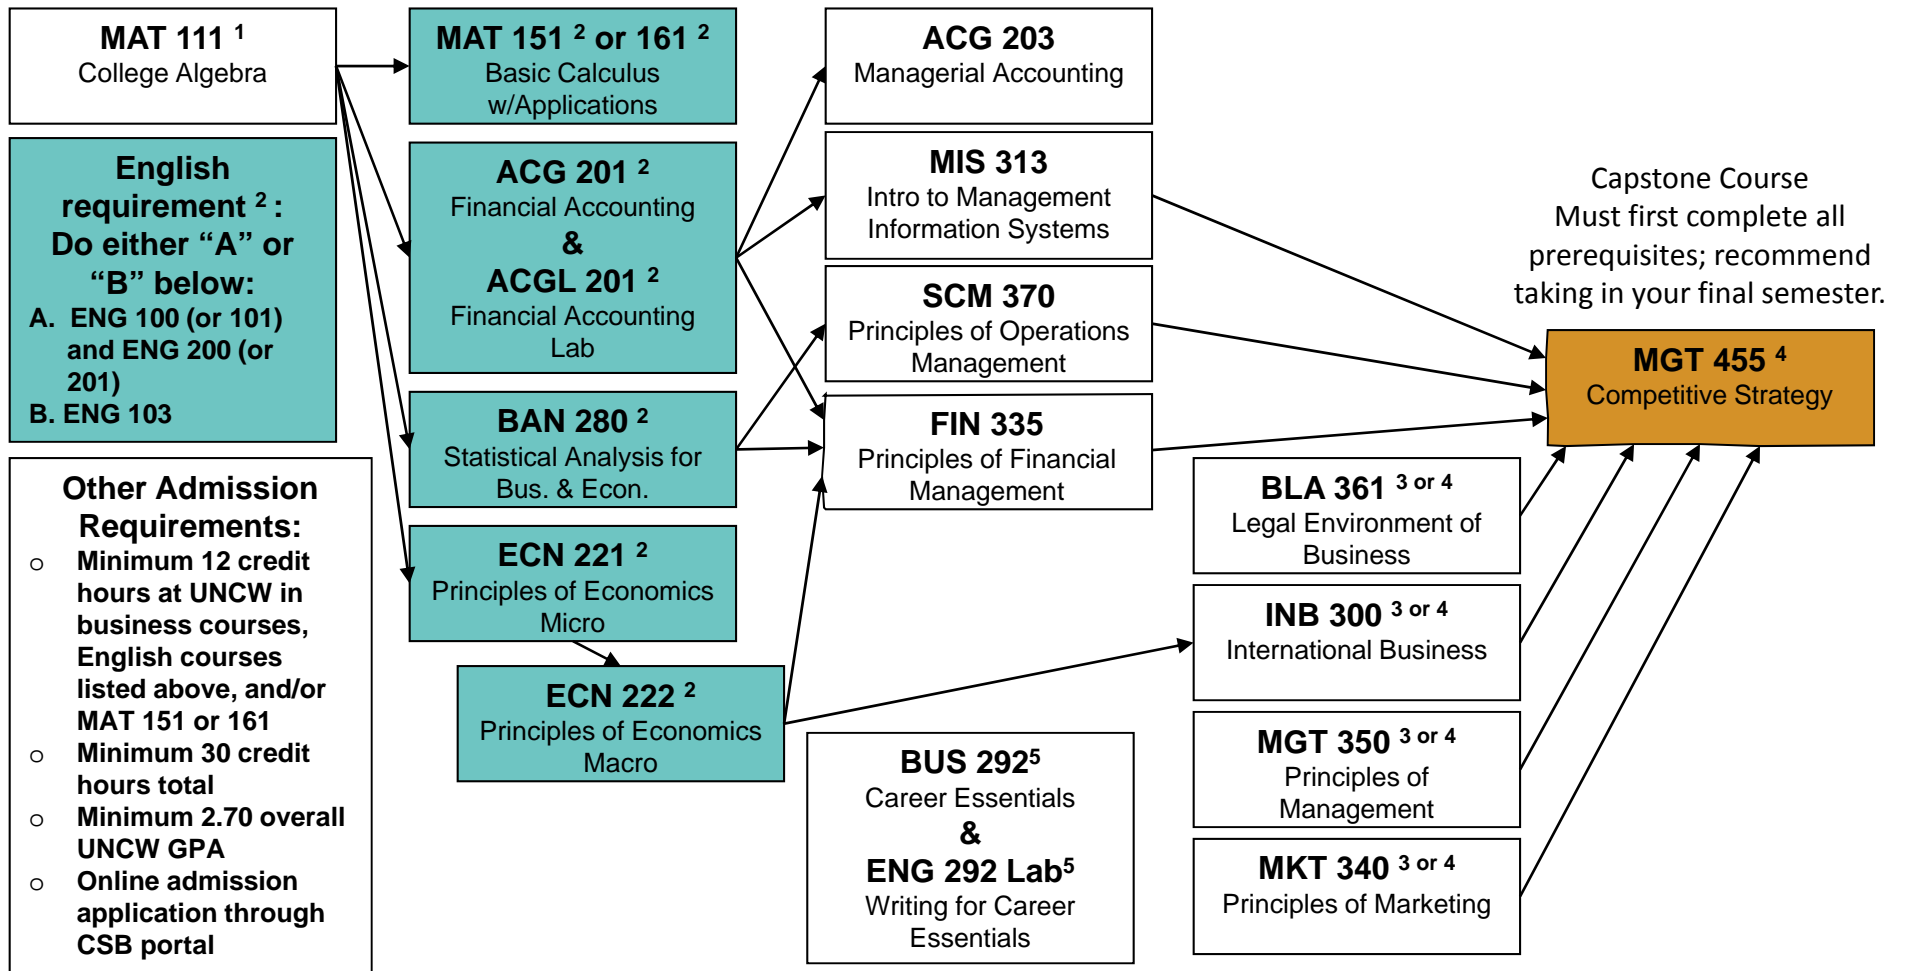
MAT 111 $^1$
College Algebra

English requirement $^2$: Do either “A” or “B” below:
A. ENG 100 (or 101) and ENG 200 (or 201)
B. ENG 103

Other Admission Requirements:
- Minimum 12 credit hours at UNCW in business courses, English courses listed above, and/or MAT 151 or 161
- Minimum 30 credit hours total
- Minimum 2.70 overall UNCW GPA
- Online admission application through CSB portal

MAT 151 $^2$ or 161 $^2$
Basic Calculus w/Applications

ACG 201 $^2$
Financial Accounting
&
ACGL 201 $^2$
Financial Accounting Lab

BAN 280 $^2$
Statistical Analysis for Bus. & Econ.

ECN 221 $^2$
Principles of Economics Micro

ECN 222 $^2$
Principles of Economics Macro

ACG 203
Managerial Accounting

MIS 313
Intro to Management Information Systems

SCM 370
Principles of Operations Management

FIN 335
Principles of Financial Management

BUS 292$^5$
Career Essentials
&
ENG 292 Lab$^5$
Writing for Career Essentials

BLA 361 $^{3 \text{ or } 4}$
Legal Environment of Business

INB 300 $^{3 \text{ or } 4}$
International Business

MGT 350 $^{3 \text{ or } 4}$
Principles of Management

MKT 340 $^{3 \text{ or } 4}$
Principles of Marketing

Capstone Course
Must first complete all prerequisites; recommend taking in your final semester.

MGT 455 $^4$
Competitive Strategy